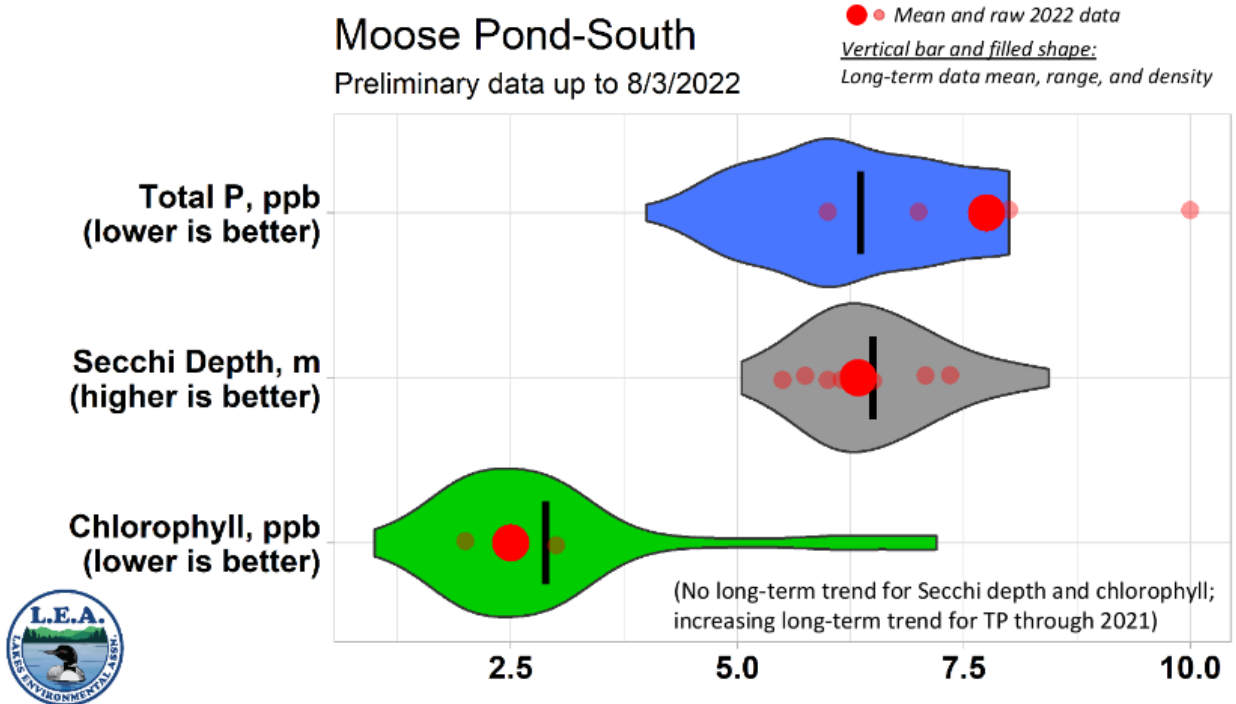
Moose Pond-South
Preliminary data up to 8/3/2022

Mean and raw 2022 data
Vertical bar and filled shape:
Long-term data mean, range, and density

Total P, ppb
(lower is better)

Secchi Depth, m
(higher is better)

Chlorophyll, ppb
(lower is better)

(No long-term trend for Secchi depth and chlorophyll; increasing long-term trend for TP through 2021)

L.E.A.
LAKES ENVIRONMENTAL ASSN.

2.5
5.0
7.5
10.0